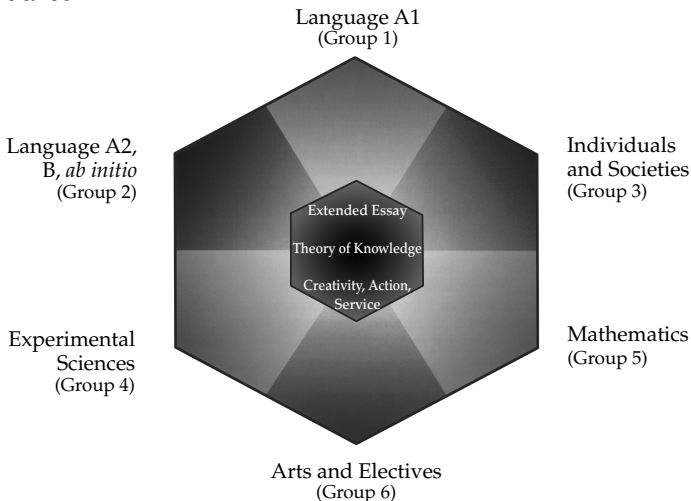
Language A1
(Group 1)

Language A2, B, *ab initio*
(Group 2)

Individuals and Societies
(Group 3)

Extended Essay

Theory of Knowledge

Creativity, Action, Service

Experimental Sciences
(Group 4)

Mathematics
(Group 5)

Arts and Electives
(Group 6)